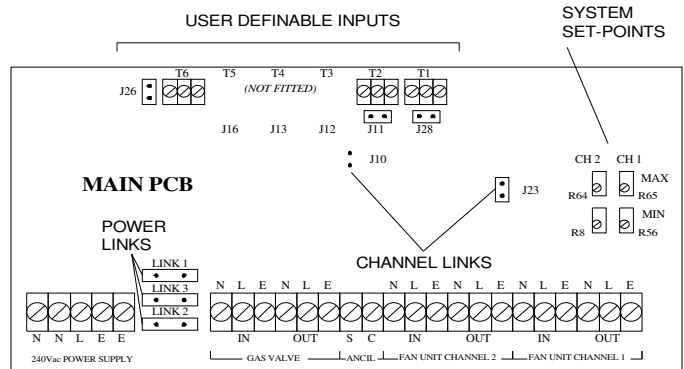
USER DEFINABLE INPUTS

SYSTEM SET-POINTS

J26

T6 T5 T4 T3 T2 T1

(NOT FITTED)

J16 J13 J12 J11 J28

J10

J23

MAIN PCB

CH 2 CH 1

MAX

R64 R65

MIN

R8 R56

POWER LINKS

LINK 1

LINK 3

LINK 2

CHANNEL LINKS

N N L E E

240Vac POWER SUPPLY

N L E N L E

IN OUT

GAS VALVE

S C

ANCIL

N L E N L E

IN OUT

FAN UNIT CHANNEL 2

N L E N L E

IN OUT

FAN UNIT CHANNEL 1